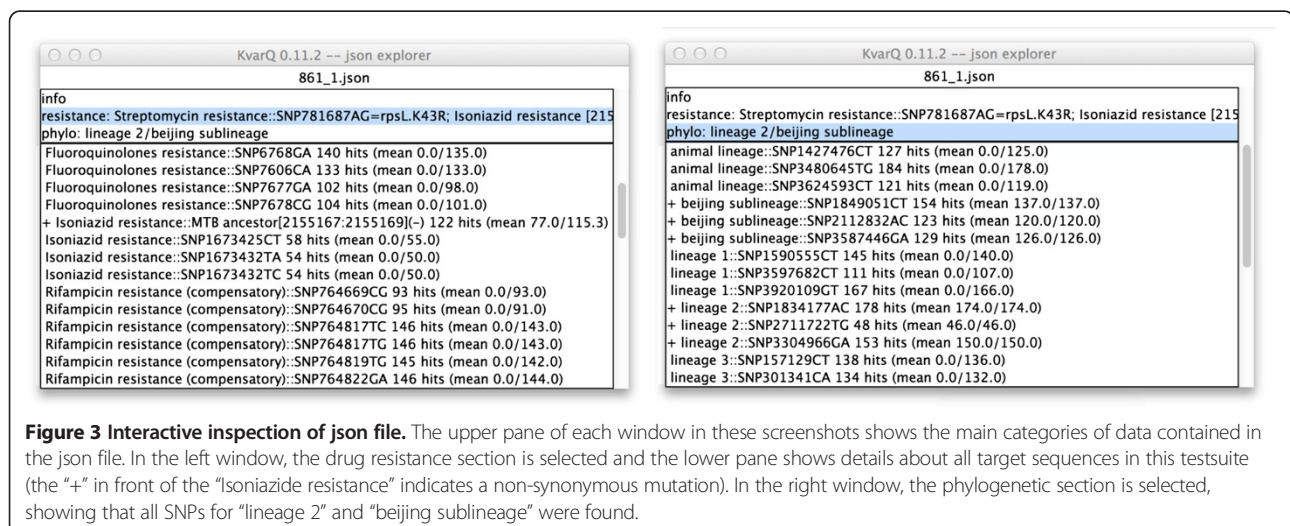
KvarQ 0.11.2 -- json explorer

861_1.json

info
resistance: Streptomycin resistance::SNP781687AG=rpsL.K43R; Isoniazid resistance [215
phylo: lineage 2/beijing sublineage

Fluoroquinolones resistance::SNP6768GA 140 hits (mean 0.0/135.0)
Fluoroquinolones resistance::SNP7606CA 133 hits (mean 0.0/133.0)
Fluoroquinolones resistance::SNP7677GA 102 hits (mean 0.0/98.0)
Fluoroquinolones resistance::SNP7678CG 104 hits (mean 0.0/101.0)
+ Isoniazid resistance::MTB ancestor[2155167:2155169](-) 122 hits (mean 77.0/115.3)
Isoniazid resistance::SNP1673425CT 58 hits (mean 0.0/55.0)
Isoniazid resistance::SNP1673432TA 54 hits (mean 0.0/50.0)
Isoniazid resistance::SNP1673432TC 54 hits (mean 0.0/50.0)
Rifampicin resistance (compensatory)::SNP764669CG 93 hits (mean 0.0/93.0)
Rifampicin resistance (compensatory)::SNP764670CG 95 hits (mean 0.0/91.0)
Rifampicin resistance (compensatory)::SNP764817TC 146 hits (mean 0.0/143.0)
Rifampicin resistance (compensatory)::SNP764817TG 146 hits (mean 0.0/143.0)
Rifampicin resistance (compensatory)::SNP764819TG 145 hits (mean 0.0/142.0)
Rifampicin resistance (compensatory)::SNP764822GA 146 hits (mean 0.0/144.0)

KvarQ 0.11.2 -- json explorer

861_1.json

info
resistance: Streptomycin resistance::SNP781687AG=rpsL.K43R; Isoniazid resistance [215
phylo: lineage 2/beijing sublineage

animal lineage::SNP1427476CT 127 hits (mean 0.0/125.0)
animal lineage::SNP3480645TG 184 hits (mean 0.0/178.0)
animal lineage::SNP3624593CT 121 hits (mean 0.0/119.0)
+ beijing sublineage::SNP1849051CT 154 hits (mean 137.0/137.0)
+ beijing sublineage::SNP2112832AC 123 hits (mean 120.0/120.0)
+ beijing sublineage::SNP3587446GA 129 hits (mean 126.0/126.0)
lineage 1::SNP1590555CT 145 hits (mean 0.0/140.0)
lineage 1::SNP3597682CT 111 hits (mean 0.0/107.0)
lineage 1::SNP3920109GT 167 hits (mean 0.0/166.0)
+ lineage 2::SNP1834177AC 178 hits (mean 174.0/174.0)
+ lineage 2::SNP2711722TG 48 hits (mean 46.0/46.0)
+ lineage 2::SNP3304966GA 153 hits (mean 150.0/150.0)
lineage 3::SNP157129CT 138 hits (mean 0.0/136.0)
lineage 3::SNP301341CA 134 hits (mean 0.0/132.0)

**Figure 3 Interactive inspection of json file.** The upper pane of each window in these screenshots shows the main categories of data contained in the json file. In the left window, the drug resistance section is selected and the lower pane shows details about all target sequences in this testsuite (the "+" in front of the "Isoniazide resistance" indicates a non-synonymous mutation). In the right window, the phylogenetic section is selected, showing that all SNPs for "lineage 2" and "beijing sublineage" were found.